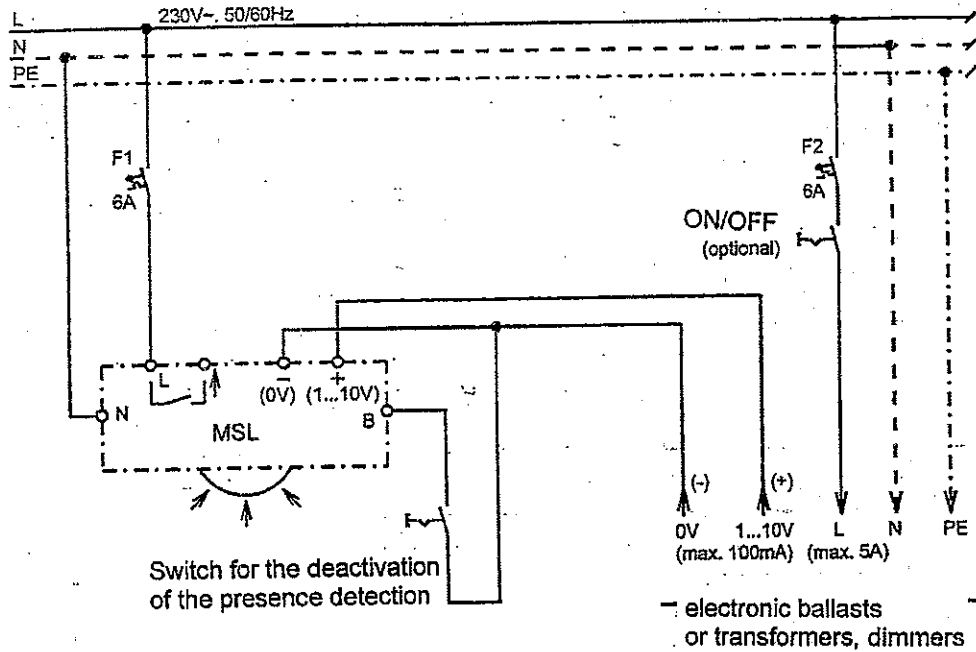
L
230V~, 50/60Hz
N
PE

F1
6A

F2
6A

ON/OFF
(optional)

L
(0V)
(1...10V)
N
MSL
B

Switch for the deactivation of the presence detection

(-)
(+)
0V
(max. 100mA)
1...10V
L
(max. 5A)
N
PE

electronic ballasts or transformers, dimmers